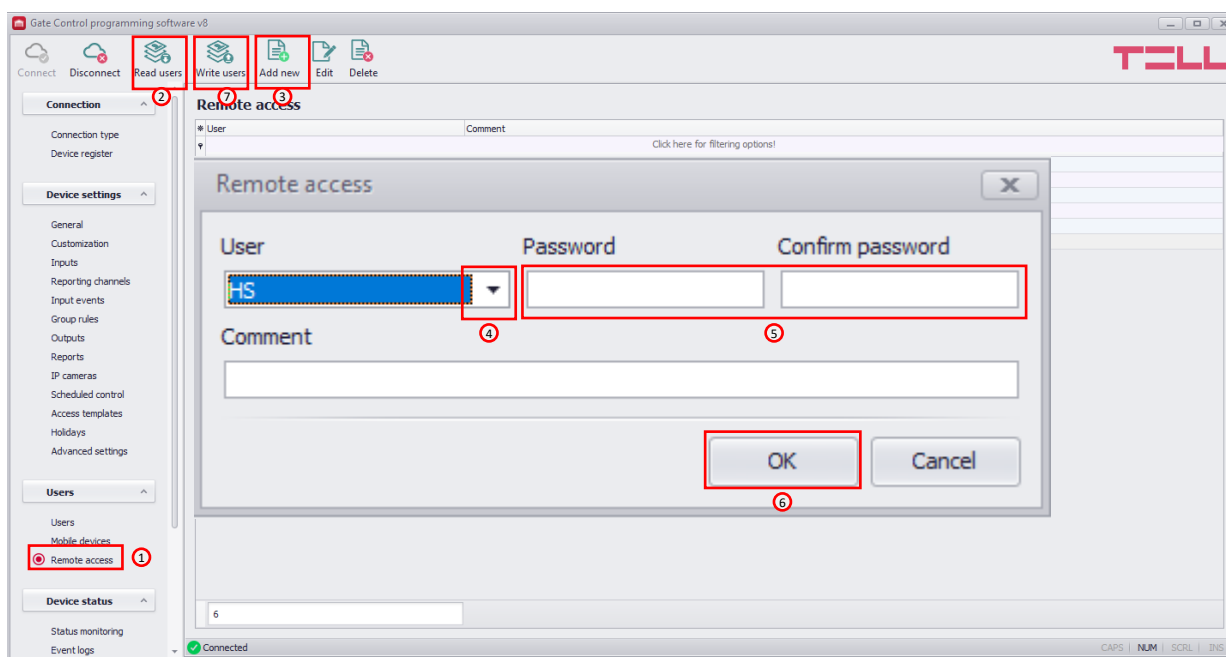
Gate Control programming software v8

Connect Disconnect Read users Write users Add new Edit Delete

TELL

2 7 3

Connection

Connection type
Device register

Device settings

General
Customization
Inputs
Reporting channels
Input events
Group rules
Outputs
Reports
IP cameras
Scheduled control
Access templates
Holidays
Advanced settings

Users

Users
Mobile devices
Remote access 1

Device status

Status monitoring
Event logs

Remote access

User | Comment

Click here for filtering options!

Remote access

User
HS
4

Password

Confirm password

5

Comment

OK

Cancel

6

6

Connected

CAPS NUM SCRL INS